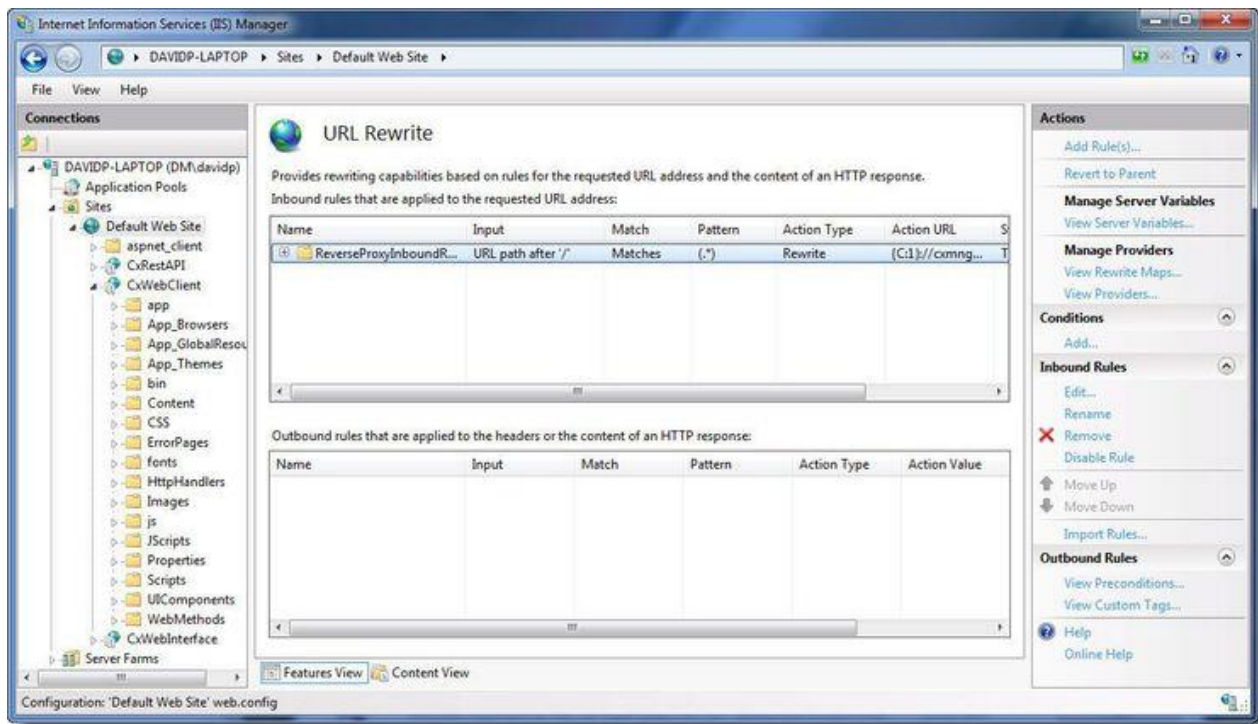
Internet Information Services (IIS) Manager

DAVIDP-LAPTOP ▸ Sites ▸ Default Web Site ▸

File View Help

Connections

DAVIDP-LAPTOP (DM\davidp)
Application Pools
Sites
Default Web Site
aspnet_client
CxRestAPI
CxWebClient
app
App_Browsers
App_GlobalResou
App_Themes
bin
Content
CSS
ErrorPages
fonts
HttpHandlers
Images
js
JScripts
Properties
Scripts
UIComponents
WebMethods
CxWebInterface
Server Farms

URL Rewrite

Provides rewriting capabilities based on rules for the requested URL address and the content of an HTTP response.

Inbound rules that are applied to the requested URL address:

| Name | Input | Match | Pattern | Action Type | Action URL | S |
|---|---|---|---|---|---|---|
| ReverseProxyInboundR... | URL path after '/' | Matches | (.*) | Rewrite | {C:1}://cxmng... | T |

Outbound rules that are applied to the headers or the content of an HTTP response:

| Name | Input | Match | Pattern | Action Type | Action Value |
|---|---|---|---|---|---|

Features View Content View

Actions
Add Rule(s)...
Revert to Parent
Manage Server Variables
View Server Variables...
Manage Providers
View Rewrite Maps...
View Providers...
Conditions
Add...
Inbound Rules
Edit...
Rename
Remove
Disable Rule
Move Up
Move Down
Import Rules...
Outbound Rules
View Preconditions...
View Custom Tags...
Help
Online Help

Configuration: 'Default Web Site' web.config